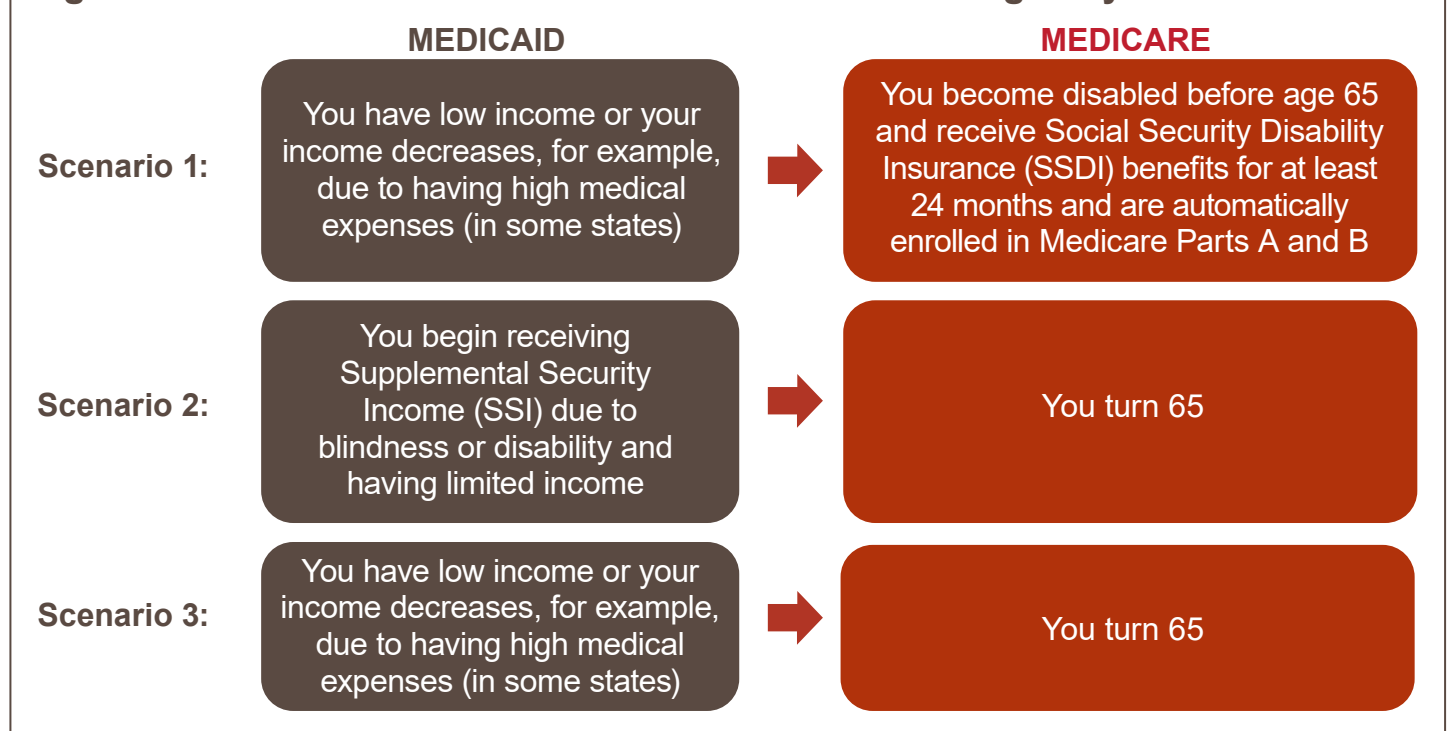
MEDICAID

MEDICARE

Scenario 1:

You have low income or your income decreases, for example, due to having high medical expenses (in some states)

You become disabled before age 65 and receive Social Security Disability Insurance (SSDI) benefits for at least 24 months and are automatically enrolled in Medicare Parts A and B

Scenario 2:

You begin receiving Supplemental Security Income (SSI) due to blindness or disability and having limited income

You turn 65

Scenario 3:

You have low income or your income decreases, for example, due to having high medical expenses (in some states)

You turn 65